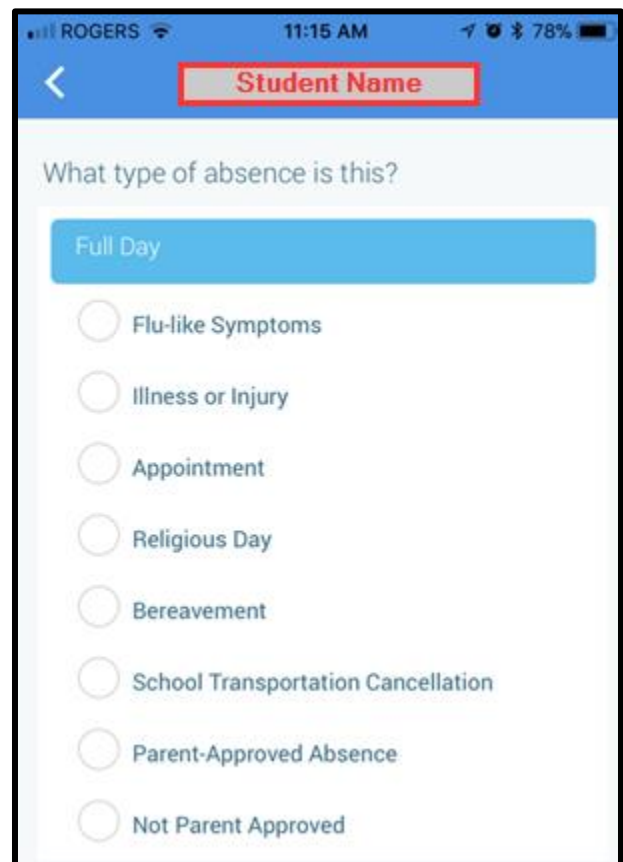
ROGERS 11:15 AM 78%

Student Name

What type of absence is this?

Full Day

Flu-like Symptoms

Illness or Injury

Appointment

Religious Day

Bereavement

School Transportation Cancellation

Parent-Approved Absence

Not Parent Approved